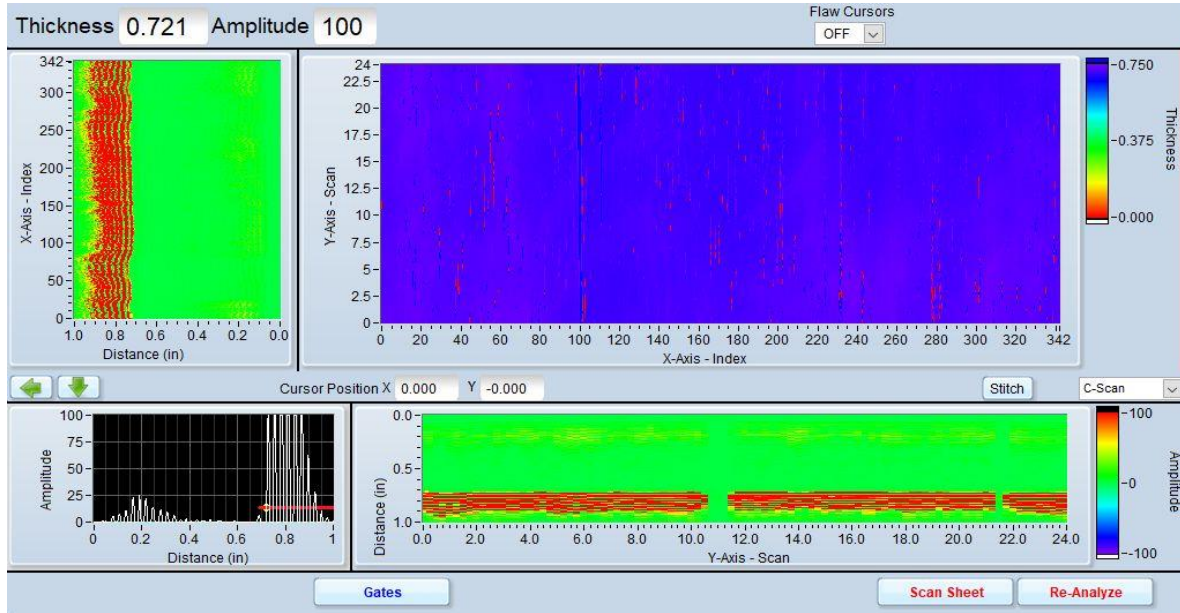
Thickness 0.721 Amplitude 100

Flaw Cursors
OFF

342
300
250
200
150
100
50
0
X-Axis - Index
1.0 0.8 0.6 0.4 0.2 0.0
Distance (in)

24
22.5
20
17.5
15
12.5
10
7.5
5
2.5
0
Y-Axis - Scan
0 20 40 60 80 100 120 140 160 180 200 220 240 260 280 300 320 342
X-Axis - Index

-0.750
-0.375
-0.000
Thickness

Cursor Position X 0.000 Y -0.000
Stitch
C-Scan

100
75
50
25
0
Amplitude
0 0.2 0.4 0.6 0.8 1
Distance (in)

0.0
0.5
1.0
Distance (in)
0.0 2.0 4.0 6.0 8.0 10.0 12.0 14.0 16.0 18.0 20.0 22.0 24.0
Y-Axis - Scan

-100
-0
--100
Amplitude

Gates
Scan Sheet
Re-Analyze